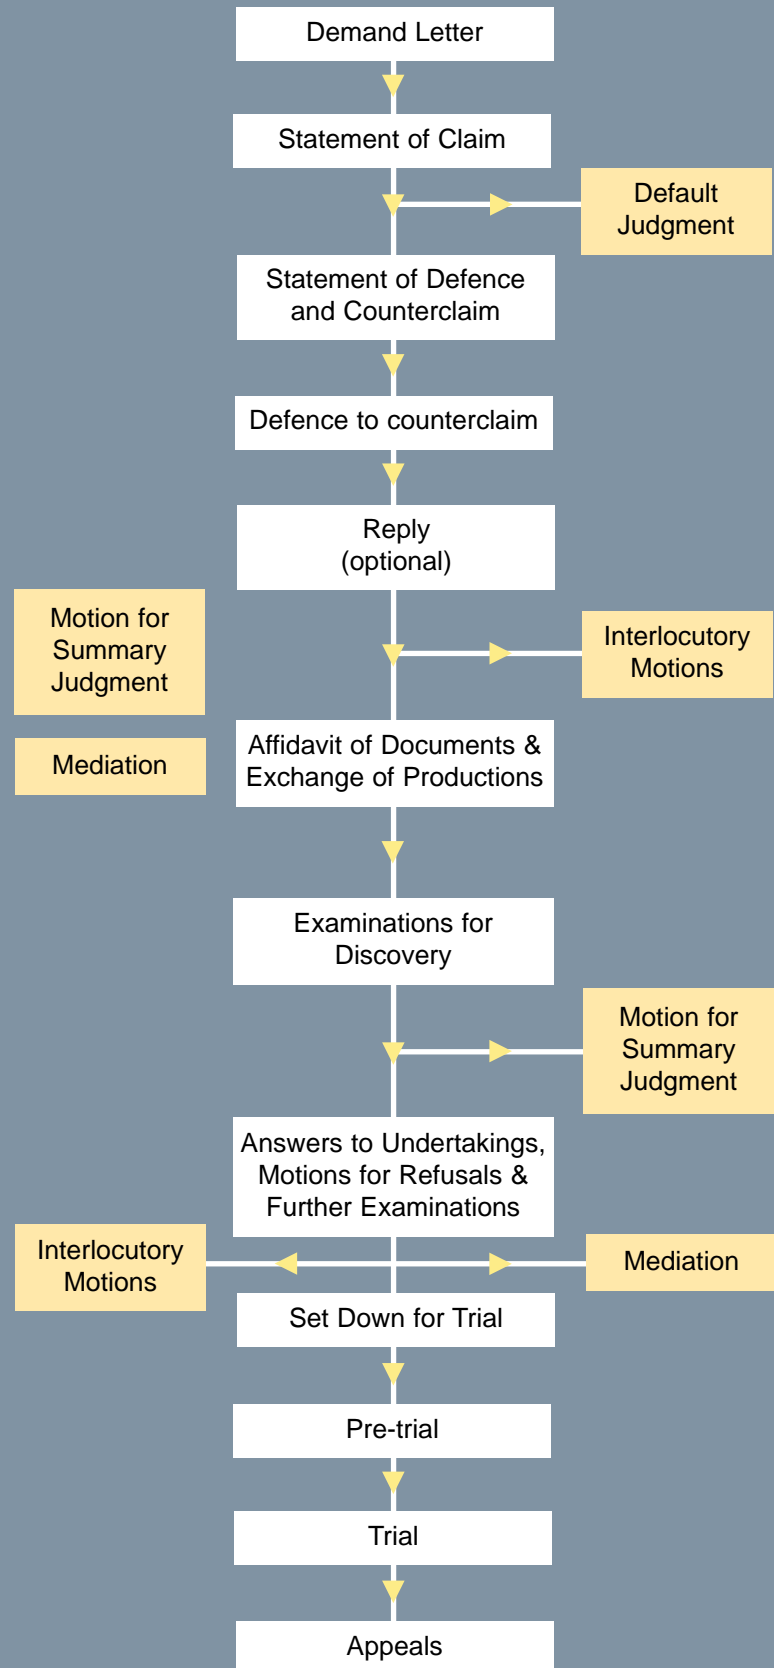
Demand Letter

Statement of Claim

Default Judgment

Statement of Defence and Counterclaim

Defence to counterclaim

Reply (optional)

Motion for Summary Judgment

Interlocutory Motions

Mediation

Affidavit of Documents & Exchange of Productions

Examinations for Discovery

Motion for Summary Judgment

Answers to Undertakings, Motions for Refusals & Further Examinations

Interlocutory Motions

Mediation

Set Down for Trial

Pre-trial

Trial

Appeals